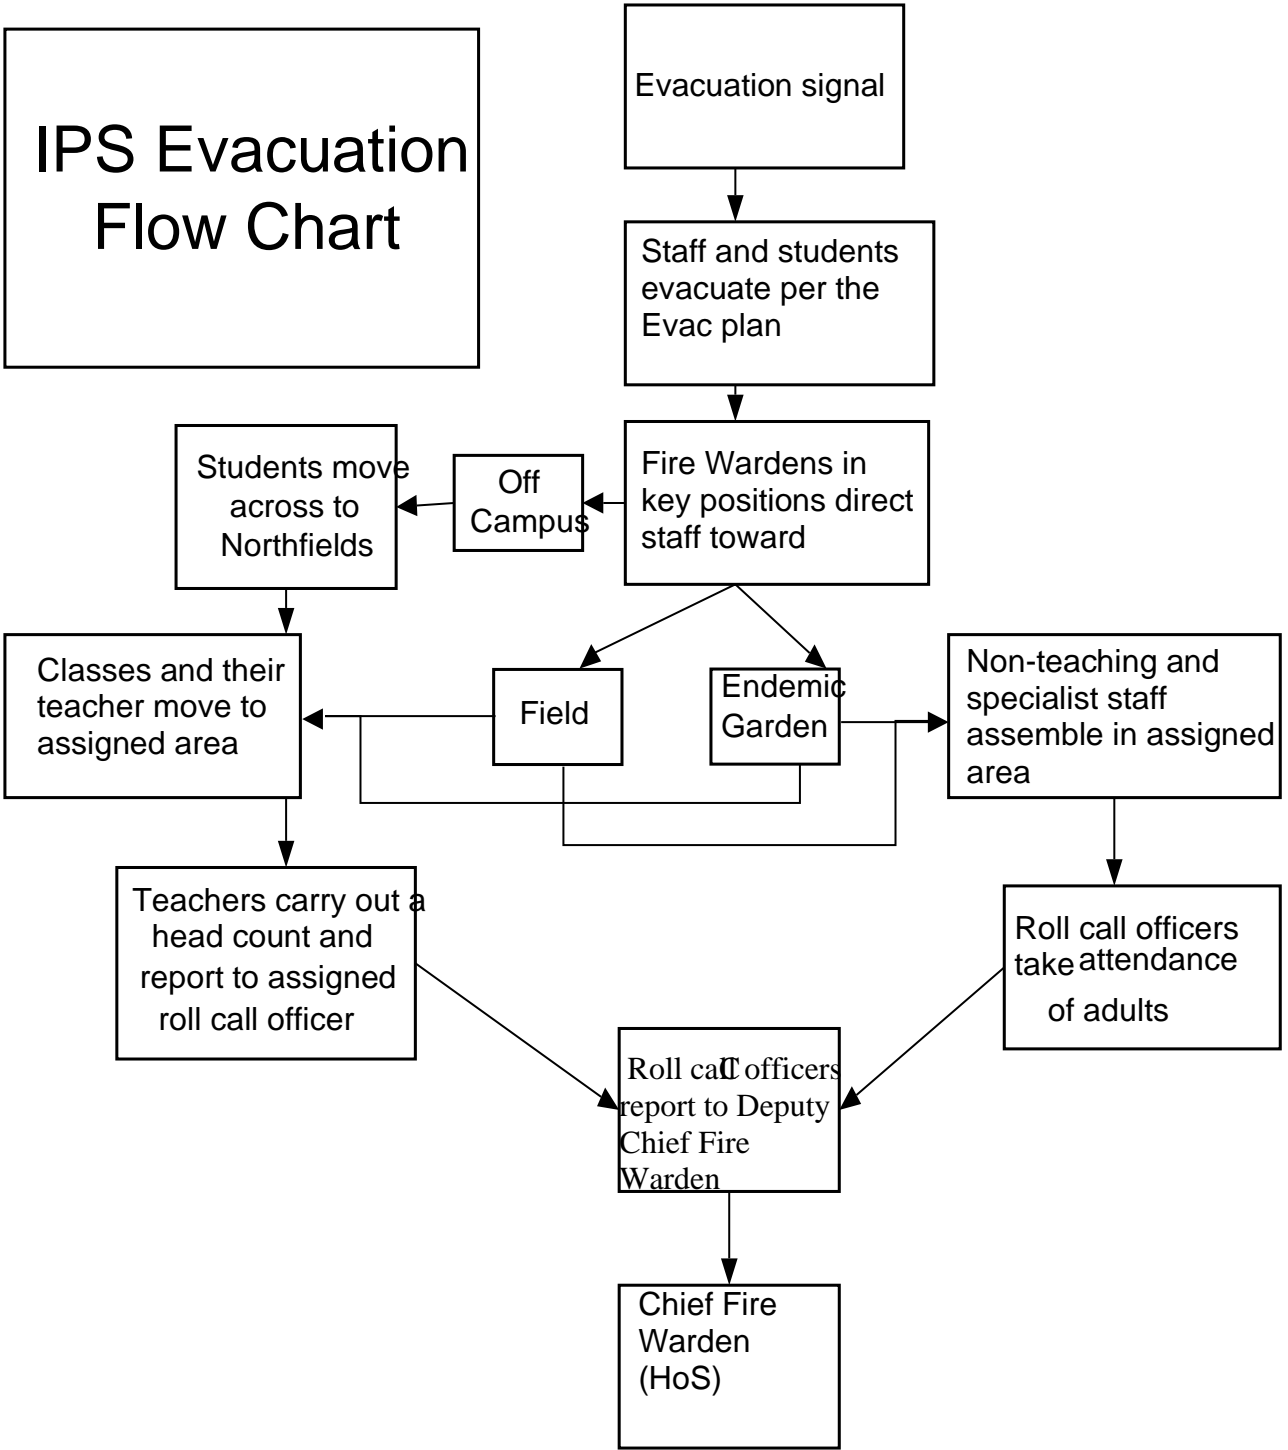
IPS Evacuation Flow Chart

Evacuation signal

Staff and students evacuate per the Evac plan

Fire Wardens in key positions direct staff toward

Off Campus

Students move across to Northfields

Classes and their teacher move to assigned area

Field

Endemic Garden

Non-teaching and specialist staff assemble in assigned area

Teachers carry out a head count and report to assigned roll call officer

Roll call officers take attendance of adults

Roll caCl officers report to Deputy Chief Fire Warden

Chief Fire Warden (HoS)